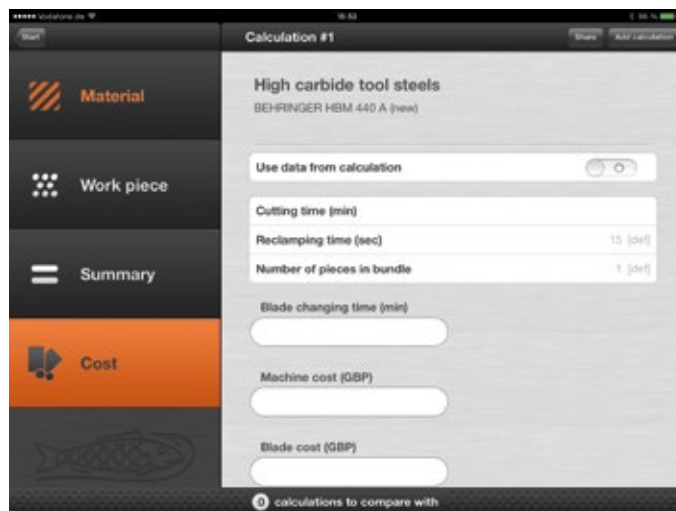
●●●●● Vodafone.de
16:53
96 %

Start

Calculation #1

Share
Add calculation

Material

Work piece

Summary

Cost

High carbide tool steels

BEHRINGER HBM 440 A (new)

Use data from calculation

O

Cutting time (min)

Reclamping time (sec)
15 [def]

Number of pieces in bundle
1 [def]

Blade changing time (min)

Machine cost (GBP)

Blade cost (GBP)

0 calculations to compare with